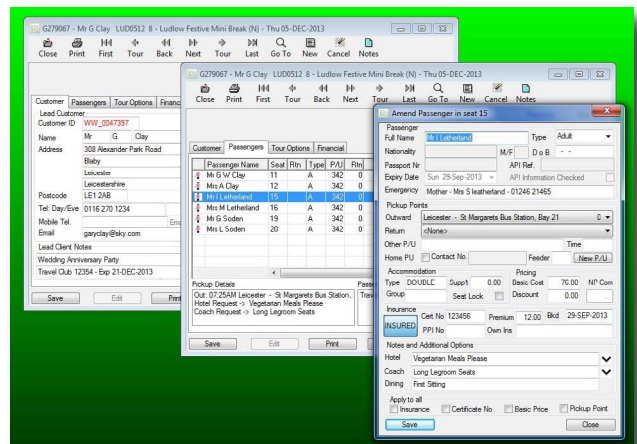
G279067 - Mr G Clay LUD0512 8 - Ludlow Festive Mini Break (N) - Thu 05-DEC-2013

Close Print First Tour Back Next Tour Last Go To New Cancel Notes

Customer Passengers Tour Options Financ

Lead Customer
Customer ID WW_0047397
Name Mr G Clay
Address 308 Alexander Park Road
Blaby
Leicester
Leicestershire
Postcode LE1 2AB
Tel: Day/Eve 0116 270 1234
Mobile Tel.
Email garyclay@sky.com
Lead Client Notes
Wedding Anniversary Party
Travel Club 12354 - Exp 21-DEC-2013

Save Edit Print

G279067 - Mr G Clay LUD0512 8 - Ludlow Festive Mini Break (N) - Thu 05-DEC-2013

Close Print First Tour Back Next Tour Last Go To New Cancel Notes

Customer Passengers Tour Options Financial

| Passenger Name | Seat | Rtn | Type | P/U | Rtn |
|---|---|---|---|---|---|
| Mr G W Clay | 11 | | A | 342 | 0 |
| Mrs A Clay | 12 | | A | 342 | 0 |
| Mr I Letherland | 15 | | A | 342 | 0 |
| Mrs M Letherland | 16 | | A | 342 | 0 |
| Mr G Soden | 19 | | A | 342 | 0 |
| Mrs L Soden | 20 | | A | 342 | 0 |

Pickup Details
Out: 07:25AM Leicester - St Margarets Bus Station,
Hotel Request -> Vegetarian Meals Please
Coach Request -> Long Legroom Seats

Save Edit Print

Amend Passenger in seat 15

Passenger
Full Name Mr I Letherland Type Adult
Nationality M/F D o B
Passport Nr API Ref.
Expiry Date Sun 29-Sep-2013 API Information Checked
Emergency Mother - Mrs S leatherland - 01246 21465

Pickup Points
Outward Leicester - St Margarets Bus Station, Bay 21 0
Return <None>
Other P/U Time
Home PU Contact No. Feeder New P/U

Accommodation
Type DOUBLE Supp't 0.00
Group Seat Lock
Pricing
Basic Cost 76.00 Nº Com
Discount 0.00

Insurance
INSURED Cert No 123456 Premium 12.00 Bkd 29-SEP-2013
PPI No Own Ins

Notes and Additional Options
Hotel Vegetarian Meals Please
Coach Long Legroom Seats
Dining First Sitting

Apply to all
Insurance Certificate No Basic Price Pickup Point

Save Close